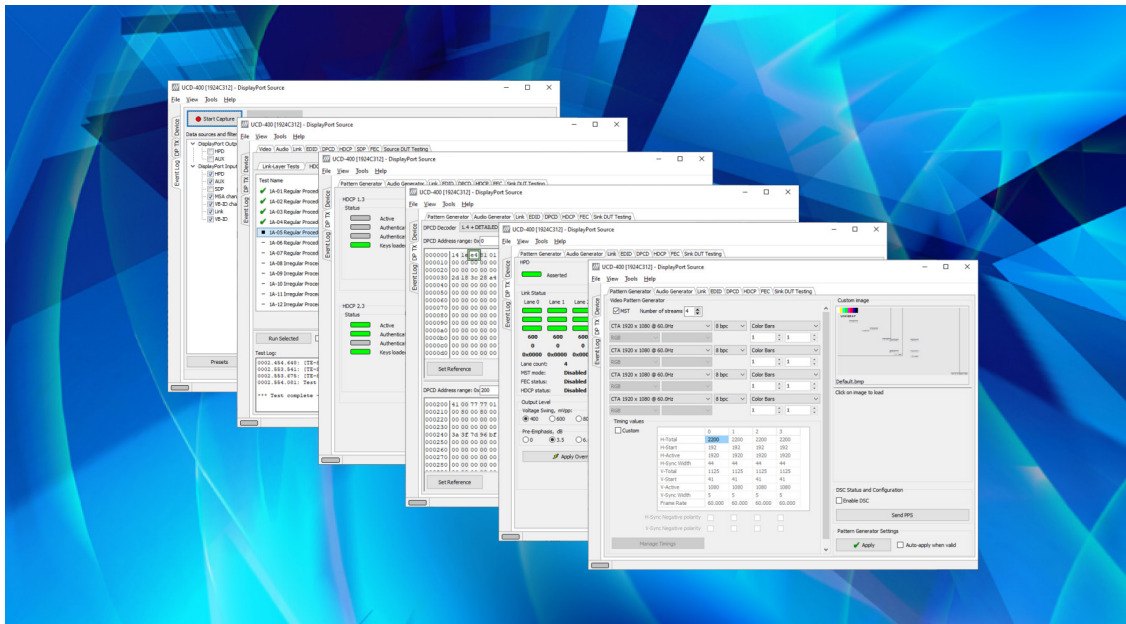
UCD-400 [1924C312] - DisplayPort Source
File View Tools Help
Start Capture
Device
DP TX
Event Log
Data sources and filter
DisplayPort Output
HPD
AUX
DisplayPort Input
HPD
AUX
SDP
MSA chan
VB-ID cha
Link
VB-ID
Presets

UCD-400 [1924C312] - DisplayPort Source
File View Tools Help
Video Audio Link EDID DPCD HDCP SDP FEC Source DUT Testing
Link-Layer Tests
Test Name
1A-01 Regular Proced
1A-02 Regular Proced
1A-03 Regular Proced
1A-04 Regular Proced
1A-05 Regular Proced
1A-06 Regular Proced
1A-07 Regular Proced
1A-08 Irregular Proce
1A-09 Irregular Proce
1A-10 Irregular Proce
1A-11 Irregular Proce
1A-12 Irregular Proce
Run Selected
Test Log:
0002.454.648: [TE-
0002.553.541: [TE-
0002.553.676: [TE-
0002.554.051: Test
*** Test complete

UCD-400 [1924C312] - DisplayPort Source
File View Tools Help
Pattern Generator Audio Generator Link EDID DPCD HDCP SDP Sink DUT Testing
HDCP 1.3
Status
Active
Authenticat
Authenticat
Keys loade
HDCP 2.3
Status
Active
Authenticat
Authenticat
Keys loade

UCD-400 [1924C312] - DisplayPort Source
File View Tools Help
Pattern Generator Audio Generator Link EDID DPCD HDCP FEC Sink DUT Testing
DPCD Decoder 1.4 + DETAILED
DPCD Address range: 0x0
000000 14 1e c4 81 01
000010 00 00 00 00 00
000020 00 00 00 00 00
000030 28 18 3c 28 a4
000040 00 00 00 00 00
000050 00 00 00 00 00
000060 00 00 00 00 00
000070 00 00 00 00 00
000080 00 00 00 00 00
000090 00 00 00 00 00
0000a0 00 00 00 00 00
0000b0 00 00 00 00 00
0000c0 00 00 00 00 00
0000d0 00 00 00 00 00
Set Reference
DPCD Address range: 0x 200
000200 41 00 77 77 01
000210 00 80 00 80 00
000220 00 00 00 00 00
000230 00 00 00 00 00
000240 3a 3f 70 96 bf
000250 00 00 00 00 00
000260 00 00 00 00 00
000270 00 00 00 00 00
000280 00 00 00 00 00
000290 00 00 00 00 00
Set Reference

UCD-400 [1924C312] - DisplayPort Source
File View Tools Help
Pattern Generator Audio Generator Link EDID DPCD HDCP FEC Sink DUT Testing
HPD
Asserted
Link Status
Lane 0 Lane 1 Lane 2
600 600 600
0 0 0
0x0000 0x0000 0x000
Lane count: 4
MST mode: Disabled
FEC status: Disabled
HDCP status: Disabled
Output Level
Voltage Swing, mVpp:
400 600 80
Pre-Emphasis, dB
0 3.5 6.
Apply Over

UCD-400 [1924C312] - DisplayPort Source
File View Tools Help
Pattern Generator Audio Generator Link EDID DPCD HDCP PEC Sink DUT Testing
Video Pattern Generator
MST Number of streams 4
CTA 1920 x 1080 @ 60.0Hz 8 bpc Color Bars
RGB 1 1
CTA 1920 x 1080 @ 60.0Hz 8 bpc Color Bars
RGB 1 1
CTA 1920 x 1080 @ 60.0Hz 8 bpc Color Bars
RGB 1 1
CTA 1920 x 1080 @ 60.0Hz 8 bpc Color Bars
RGB 1 1
Timing values
Custom

| | 0 | 1 | 2 | 3 |
|---|---|---|---|---|
| H-Total | 2200 | 2200 | 2200 | 2200 |
| H-Start | 192 | 192 | 192 | 192 |
| H-Active | 1920 | 1920 | 1920 | 1920 |
| H-Sync Width | 44 | 44 | 44 | 44 |
| V-Total | 1125 | 1125 | 1125 | 1125 |
| V-Start | 41 | 41 | 41 | 41 |
| V-Active | 1080 | 1080 | 1080 | 1080 |
| V-Sync Width | 5 | 5 | 5 | 5 |
| Frame Rate | 60.000 | 60.000 | 60.000 | 60.000 |

H-Sync Negative polarity
V-Sync Negative polarity
Manage Timings
Custom image
Default.bmp
Click on image to load
DSC Status and Configuration
Enable DSC
Send PPS
Pattern Generator Settings
Apply
Auto-apply when valid